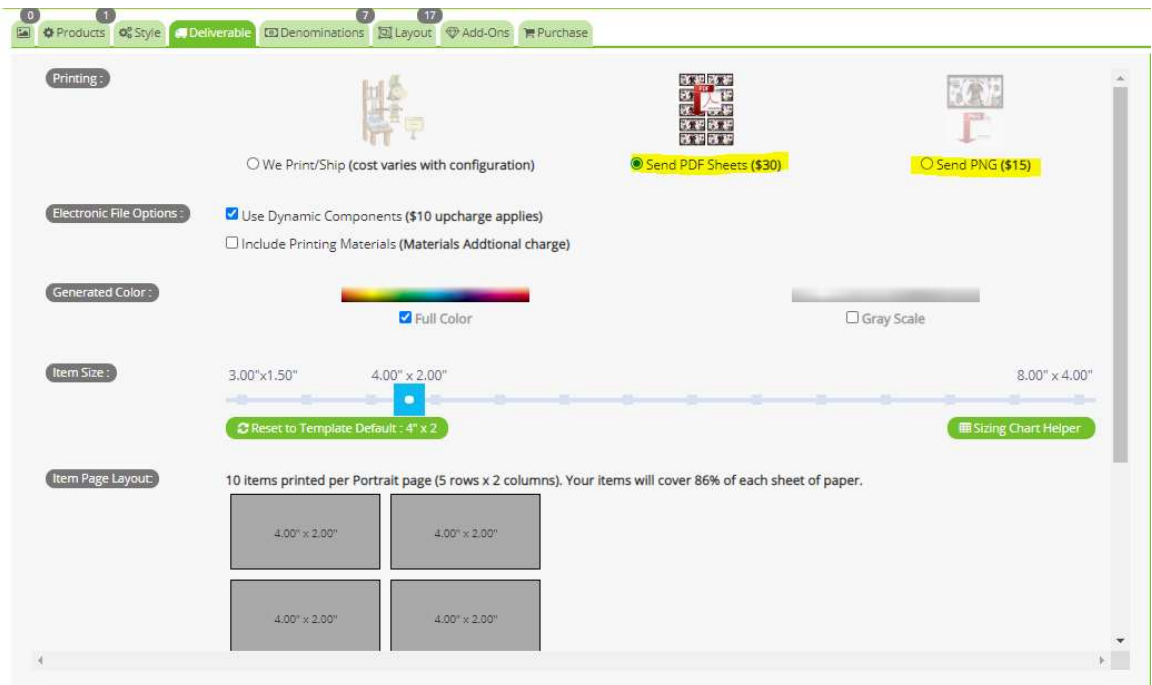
0 1 7 17
Products Style Deliverable Denominations Layout Add-Ons Purchase

Printing :

We Print/Ship (cost varies with configuration)

Send PDF Sheets ($30)

Send PNG ($15)

Electronic File Options :

Use Dynamic Components ($10 upcharge applies)

Include Printing Materials (Materials Addtional charge)

Generated Color :

Full Color

Gray Scale

Item Size :

3.00"x1.50"

4.00" x 2.00"

8.00" x 4.00"

Reset to Template Default : 4" x 2

Sizing Chart Helper

Item Page Layout:

10 items printed per Portrait page (5 rows x 2 columns). Your items will cover 86% of each sheet of paper.

| 4.00" x 2.00" | 4.00" x 2.00" |
|---|---|
| 4.00" x 2.00" | 4.00" x 2.00" |